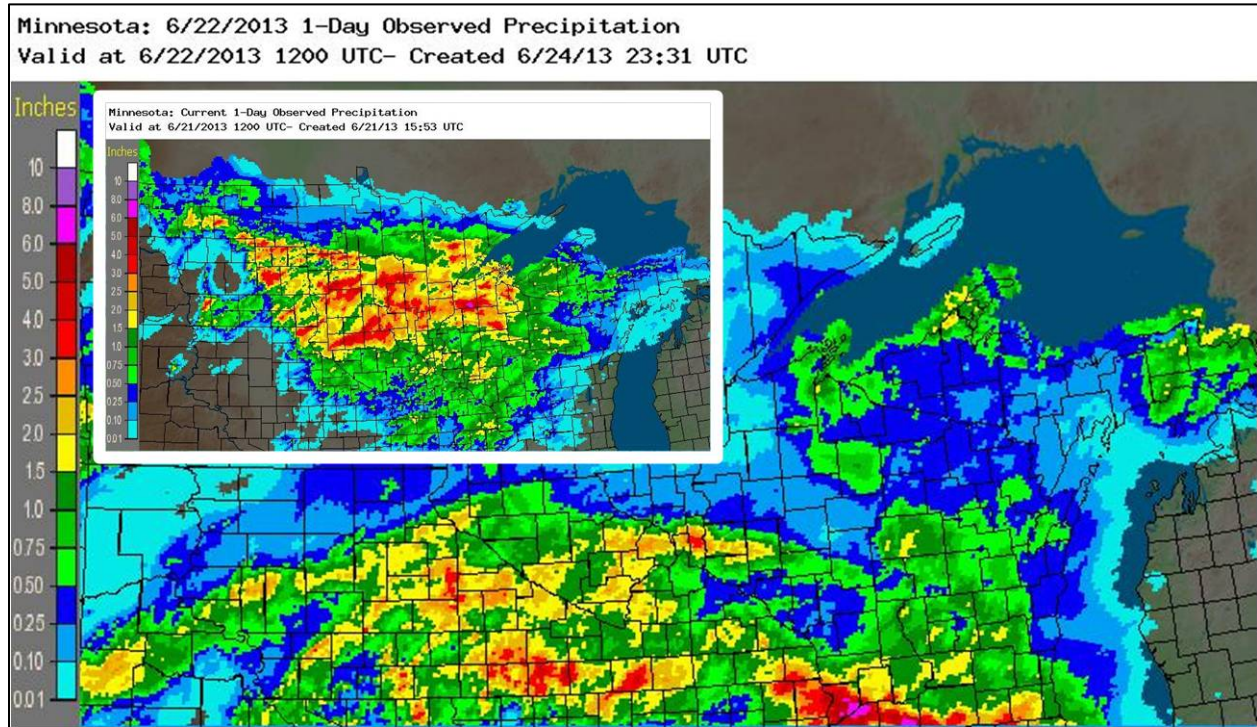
Minnesota: 6/22/2013 1-Day Observed Precipitation
Valid at 6/22/2013 1200 UTC- Created 6/24/13 23:31 UTC

Inches
10
8.0
6.0
5.0
4.0
3.0
2.5
2.0
1.5
1.0
0.75
0.50
0.25
0.10
0.01

Minnesota: Current 1-Day Observed Precipitation
Valid at 6/21/2013 1200 UTC- Created 6/21/13 15:53 UTC

Inches
10
8.0
6.0
5.0
4.0
3.0
2.5
2.0
1.5
1.0
0.75
0.50
0.25
0.10
0.01